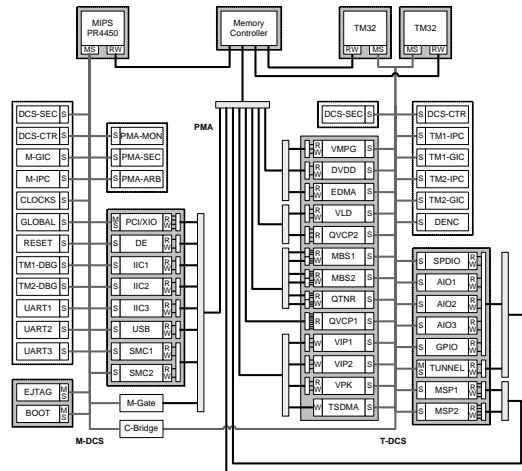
MIPS PR4450
MS RW

Memory Controller

TM32
RW MS

TM32
MS RW

PMA

DCS-SEC S
DCS-CTR S
M-GIC S
M-IPC S
CLOCKS S
GLOBAL S
RESET S
TM1-DBG S
TM2-DBG S
UART1 S
UART2 S
UART3 S

S PMA-MON
S PMA-SEC
S PMA-ARB

M S PCI/XIO R W
S DE R W
S IIC1 R W
S IIC2 R W
S IIC3 R W
S USB R W
S SMC1 R W
S SMC2 R W

EJTAG M S
BOOT M S

M-Gate
C-Bridge

M-DCS

R W VMPG S
R W DVDD S
R W EDMA S
R W VLD S
R QVCP2 S
R W MBS1 S
R W MBS2 S
R W QTNR S
R QVCP1 S
W VIP1 S
W VIP2 S
R W VPK S
W TSDMA S

DCS-SEC S

S DCS-CTR
S TM1-IPC
S TM1-GIC
S TM2-IPC
S TM2-GIC
S DENC

S SPDIO R W
S AIO1 R W
S AIO2 R W
S AIO3 R W
S GPIO R W
S TUNNEL R W
S MSP1 R W
S MSP2 R W

T-DCS